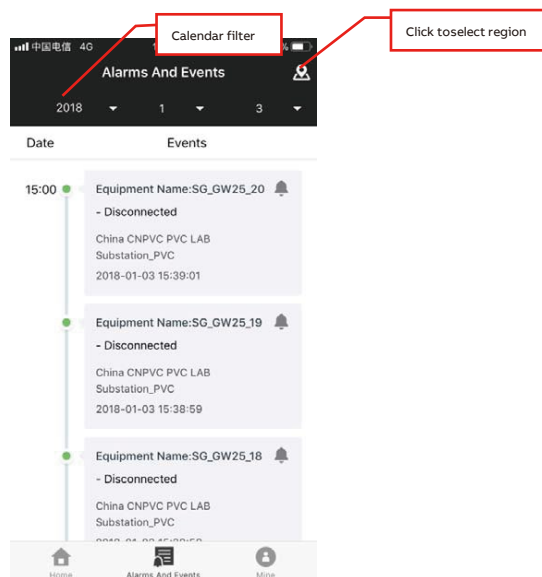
Calendar filter

Click toselect region

中国电信 4G

Alarms And Events

2018 1 3

Date Events

15:00 Equipment Name:SG_GW25_20
- Disconnected
China CNPVC PVC LAB
Substation_PVC
2018-01-03 15:39:01

Equipment Name:SG_GW25_19
- Disconnected
China CNPVC PVC LAB
Substation_PVC
2018-01-03 15:38:59

Equipment Name:SG_GW25_18
- Disconnected
China CNPVC PVC LAB
Substation_PVC
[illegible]

Home Alarms And Events Mine